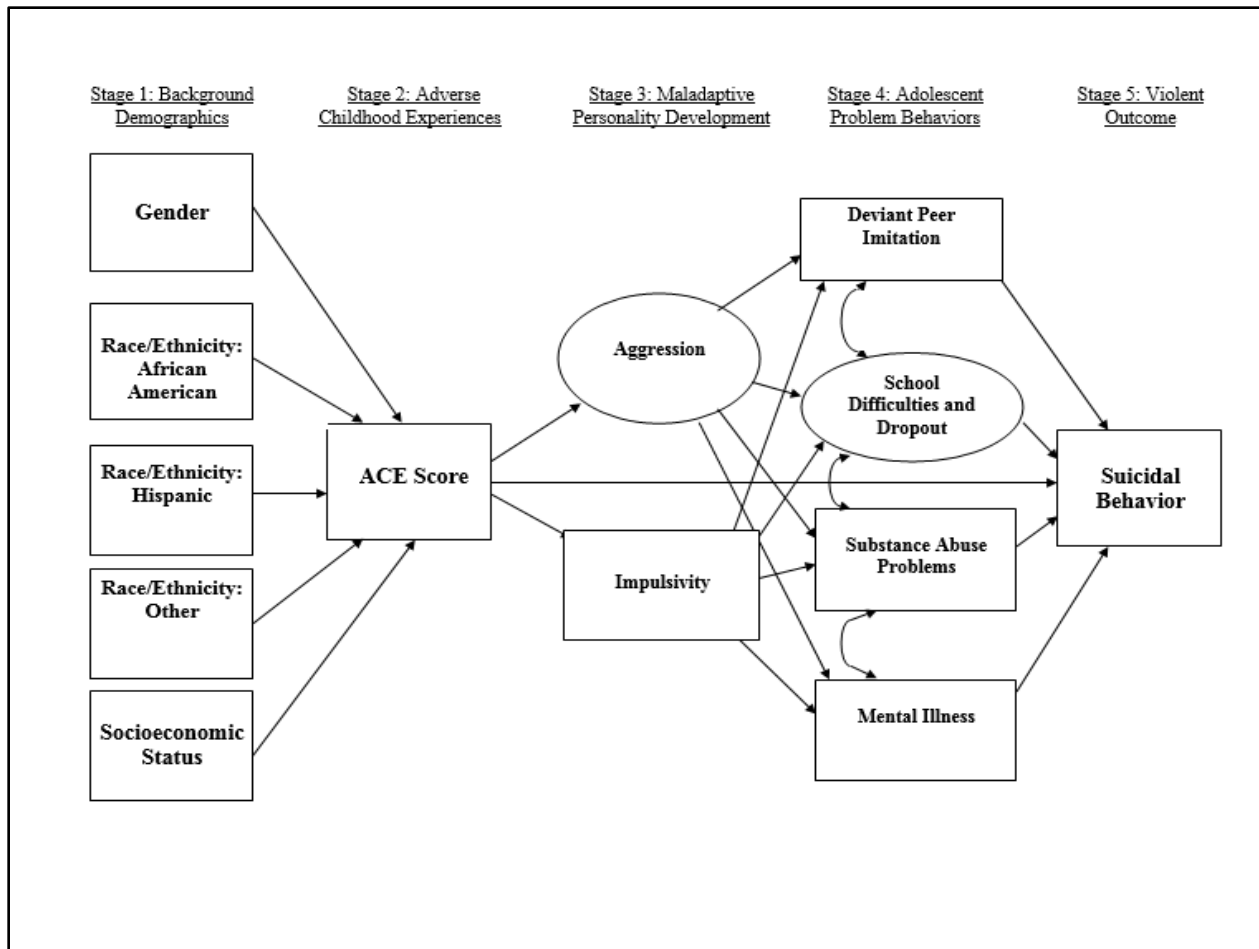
Stage 1: Background Demographics

Stage 2: Adverse Childhood Experiences

Stage 3: Maladaptive Personality Development

Stage 4: Adolescent Problem Behaviors

Stage 5: Violent Outcome

Gender

Race/Ethnicity: African American

Race/Ethnicity: Hispanic

Race/Ethnicity: Other

Socioeconomic Status

ACE Score

Aggression

Impulsivity

Deviant Peer Imitation

School Difficulties and Dropout

Substance Abuse Problems

Mental Illness

Suicidal Behavior